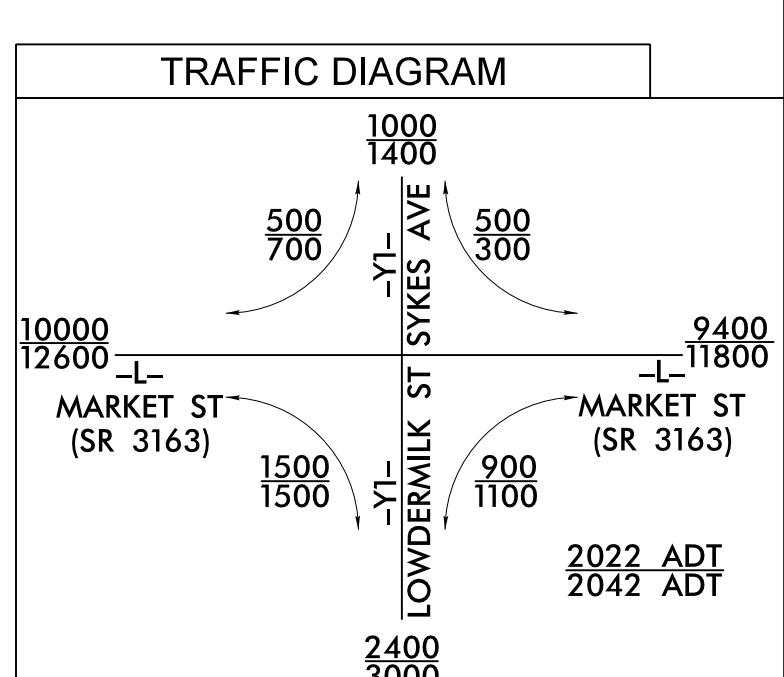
TRAFFIC DIAGRAM

$\frac{1000}{1400}$

$\frac{500}{700}$

-Y1- SYKES AVE

$\frac{500}{300}$

$\frac{10000}{12600}$

-L-

MARKET ST (SR 3163)

$\frac{9400}{11800}$

-L-

MARKET ST (SR 3163)

$\frac{1500}{1500}$

-Y1- LOWDERMILK ST

$\frac{900}{1100}$

$\frac{2022 \text{ ADT}}{2042 \text{ ADT}}$

$\frac{2400}{3000}$